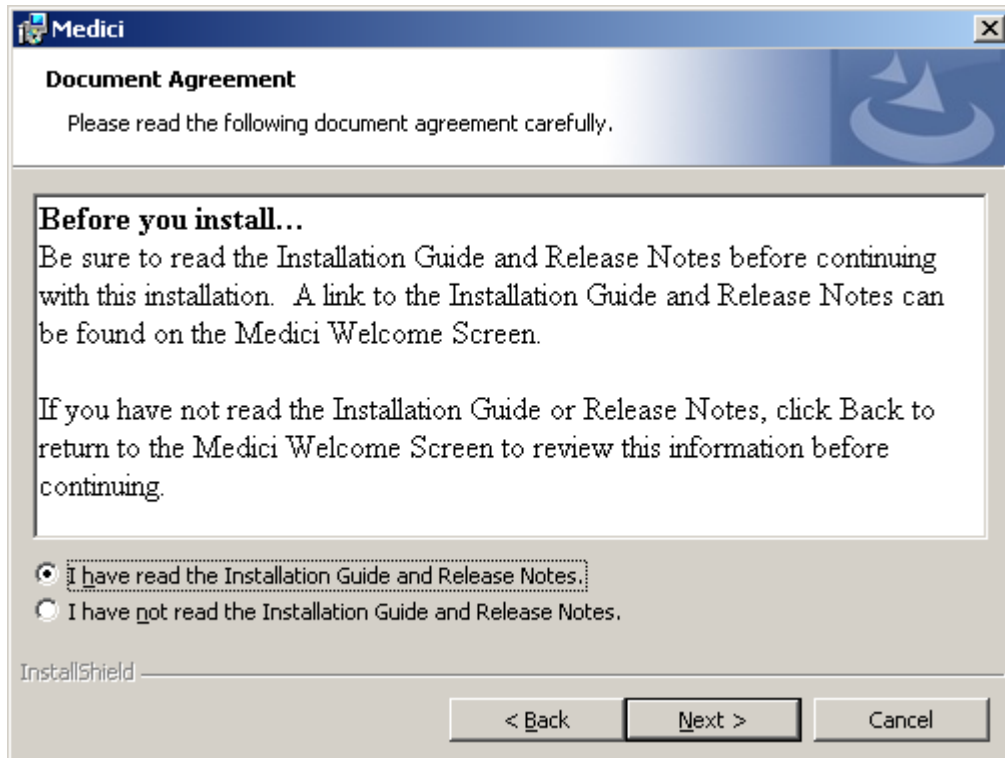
Medici

Document Agreement

Please read the following document agreement carefully.

Before you install…

Be sure to read the Installation Guide and Release Notes before continuing with this installation. A link to the Installation Guide and Release Notes can be found on the Medici Welcome Screen.

If you have not read the Installation Guide or Release Notes, click Back to return to the Medici Welcome Screen to review this information before continuing.

I have read the Installation Guide and Release Notes.

I have not read the Installation Guide and Release Notes.

InstallShield

< Back

Next >

Cancel